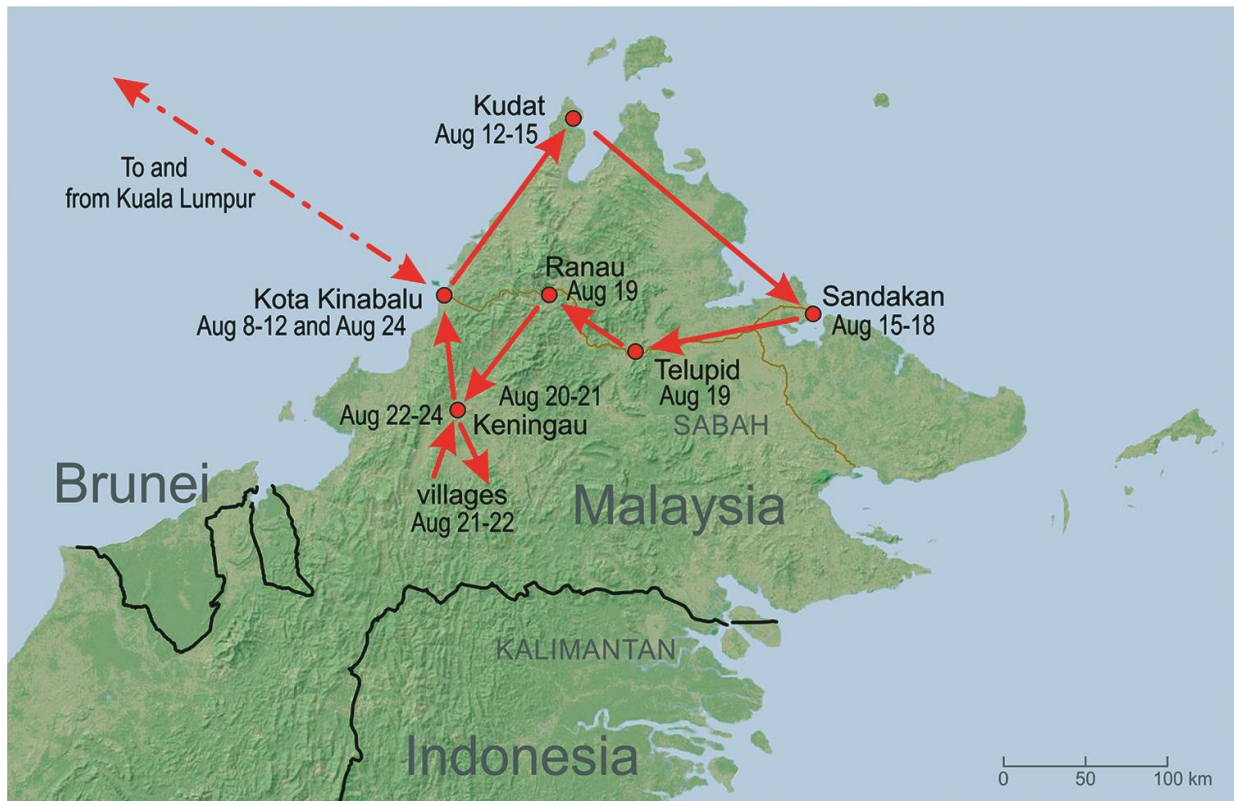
To and from Kuala Lumpur

Kudat
Aug 12-15

Ranau
Aug 19

Kota Kinabalu
Aug 8-12 and Aug 24

Sandakan
Aug 15-18

Telupid
Aug 19

Aug 20-21

Aug 22-24

Keningau

SABAH

Brunei

villages
Aug 21-22

Malaysia

KALIMANTAN

Indonesia

0 50 100 km